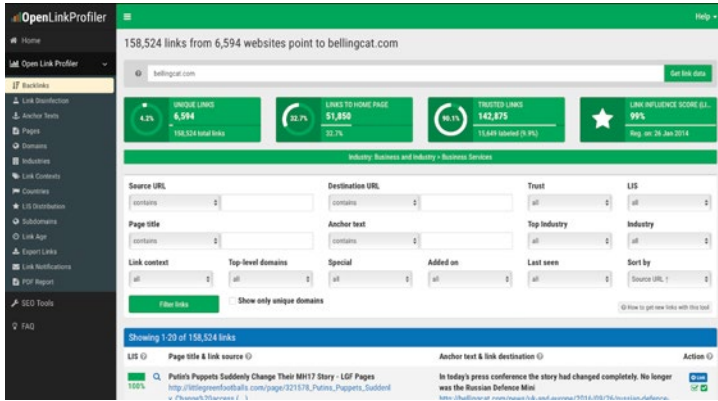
OpenLinkProfiler

Help

Home
Open Link Profiler
Backlinks
Link Disinfection
Anchor Texts
Pages
Domains
Industries
Link Contexts
Countries
LIS Distribution
Subdomains
Link Age
Export Links
Link Notifications
PDF Report
SEO Tools
FAQ

158,524 links from 6,594 websites point to bellingcat.com

bellingcat.com
Get link data

4.2% UNIQUE LINKS 6,594 158,524 total links
32.7% LINKS TO HOME PAGE 51,850 32.7%
90.1% TRUSTED LINKS 142,875 15,649 labeled (9.9%)
LINK INFLUENCE SCORE (LI... 99% Reg. on: 26 Jan 2014

Industry: Business and Industry > Business Services

Source URL
contains
Destination URL
contains
Trust
all
LIS
all
Page title
contains
Anchor text
contains
Top Industry
all
Industry
all
Link context
all
Top-level domains
all
Special
all
Added on
all
Last seen
all
Sort by
Source URL ↑

Filter links
Show only unique domains
How to get new links with this tool

Showing 1-20 of 158,524 links

LIS
Page title & link source
Anchor text & link destination
Action

100%
Putin's Puppets Suddenly Change Their MH17 Story - LGF Pages
http://littlegreenfootballs.com/page/321578_Putins_Puppets_Suddenl y_Change%20access (...)
In today's press conference the story had changed completely. No longer was the Russian Defence Mini
https://bellingcat.com/news/uk-and-europe/2016/09/26/russian-defence-